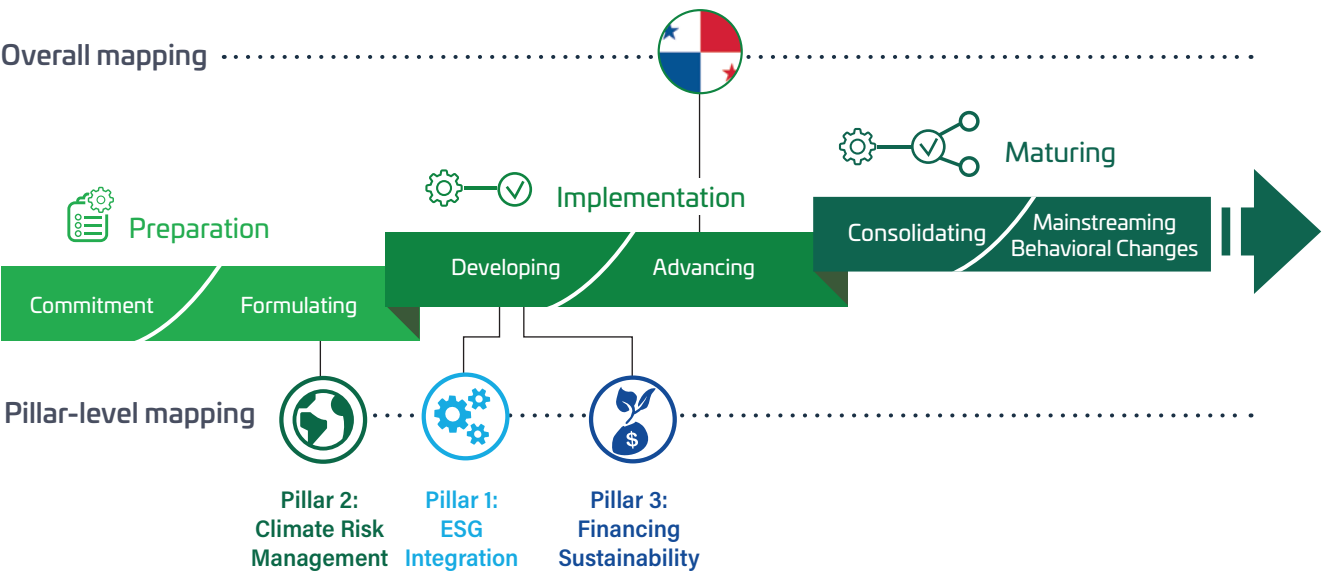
Overall mapping

Maturing

Implementation

Preparation

Consolidating

Mainstreaming Behavioral Changes

Developing

Advancing

Commitment

Formulating

Pillar-level mapping

Pillar 2: Climate Risk Management

Pillar 1: ESG Integration

Pillar 3: Financing Sustainability